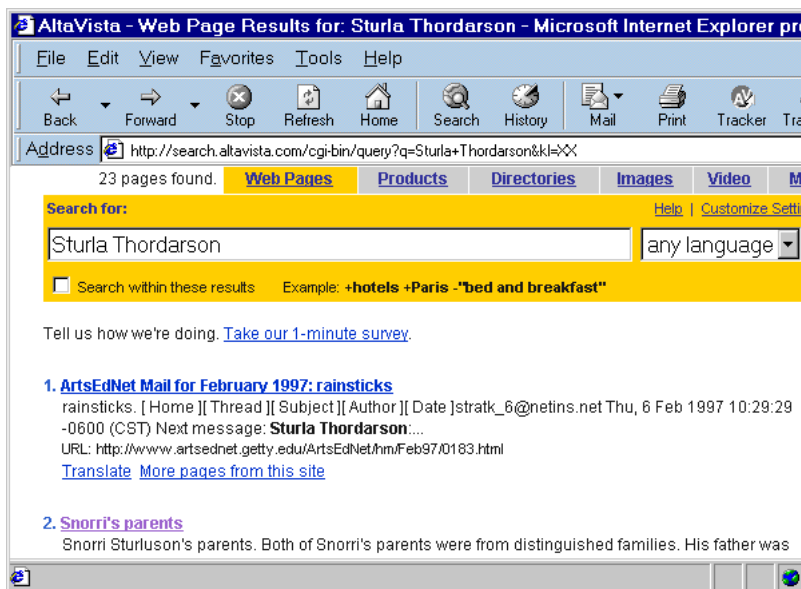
AltaVista - Web Page Results for: Sturla Thordarson - Microsoft Internet Explorer pro

File Edit View Favorites Tools Help

Back Forward Stop Refresh Home Search History Mail Print Tracker Tra

Address http://search.altavista.com/cgi-bin/query?q=Sturla+Thordarson&kl=XX

23 pages found. Web Pages Products Directories Images Video M

Search for:

Help | Customize Setti

Sturla Thordarson

any language

Search within these results Example: +hotels +Paris -"bed and breakfast"

Tell us how we're doing. Take our 1-minute survey.

1. ArtsEdNet Mail for February 1997: rainsticks

rainsticks. [ Home ][ Thread ][ Subject ][ Author ][ Date ]stratk_6@netins.net Thu, 6 Feb 1997 10:29:29 -0600 (CST) Next message: **Sturla Thordarson**:...

URL: http://www.artsednet.getty.edu/ArtsEdNet/hm/Feb97/0183.html

Translate More pages from this site

2. Snorri's parents

Snorri Sturluson's parents. Both of Snorri's parents were from distinguished families. His father was